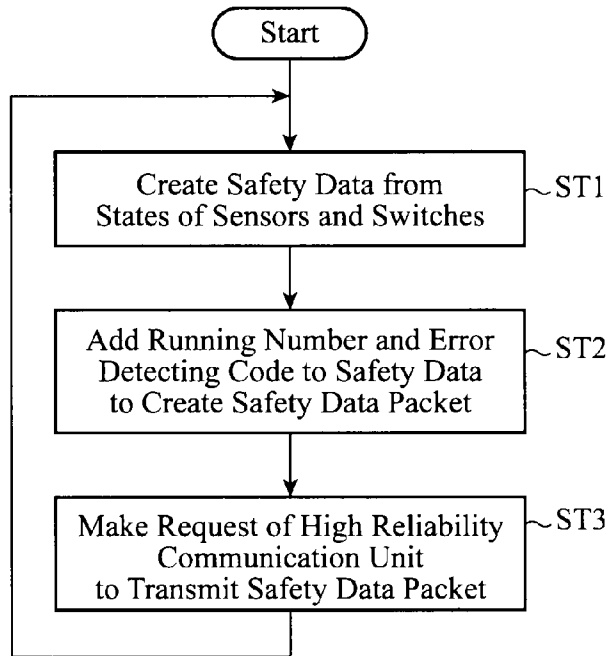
Start

Create Safety Data from States of Sensors and Switches

ST1

Add Running Number and Error Detecting Code to Safety Data to Create Safety Data Packet

ST2

Make Request of High Reliability Communication Unit to Transmit Safety Data Packet

ST3